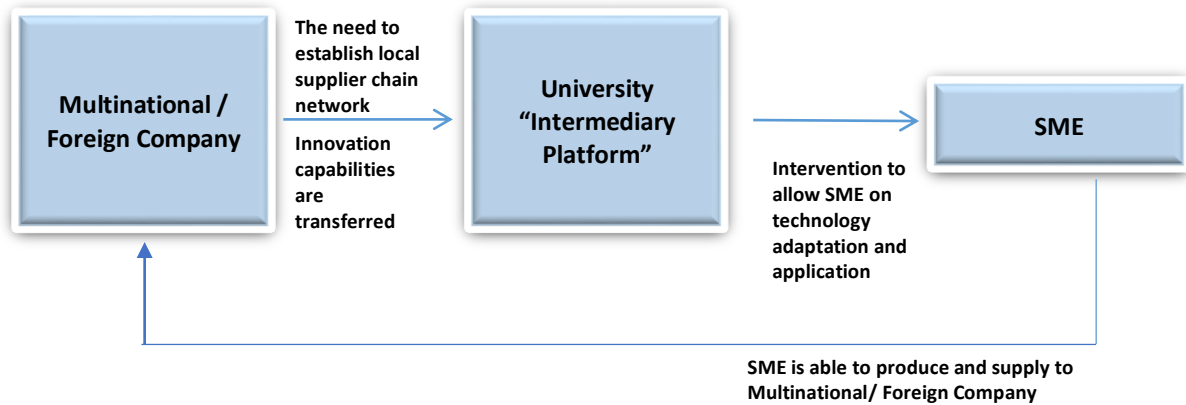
Multinational / Foreign Company

The need to establish local supplier chain network

Innovation capabilities are transferred

University “Intermediary Platform”

Intervention to allow SME on technology adaptation and application

SME

SME is able to produce and supply to Multinational/ Foreign Company